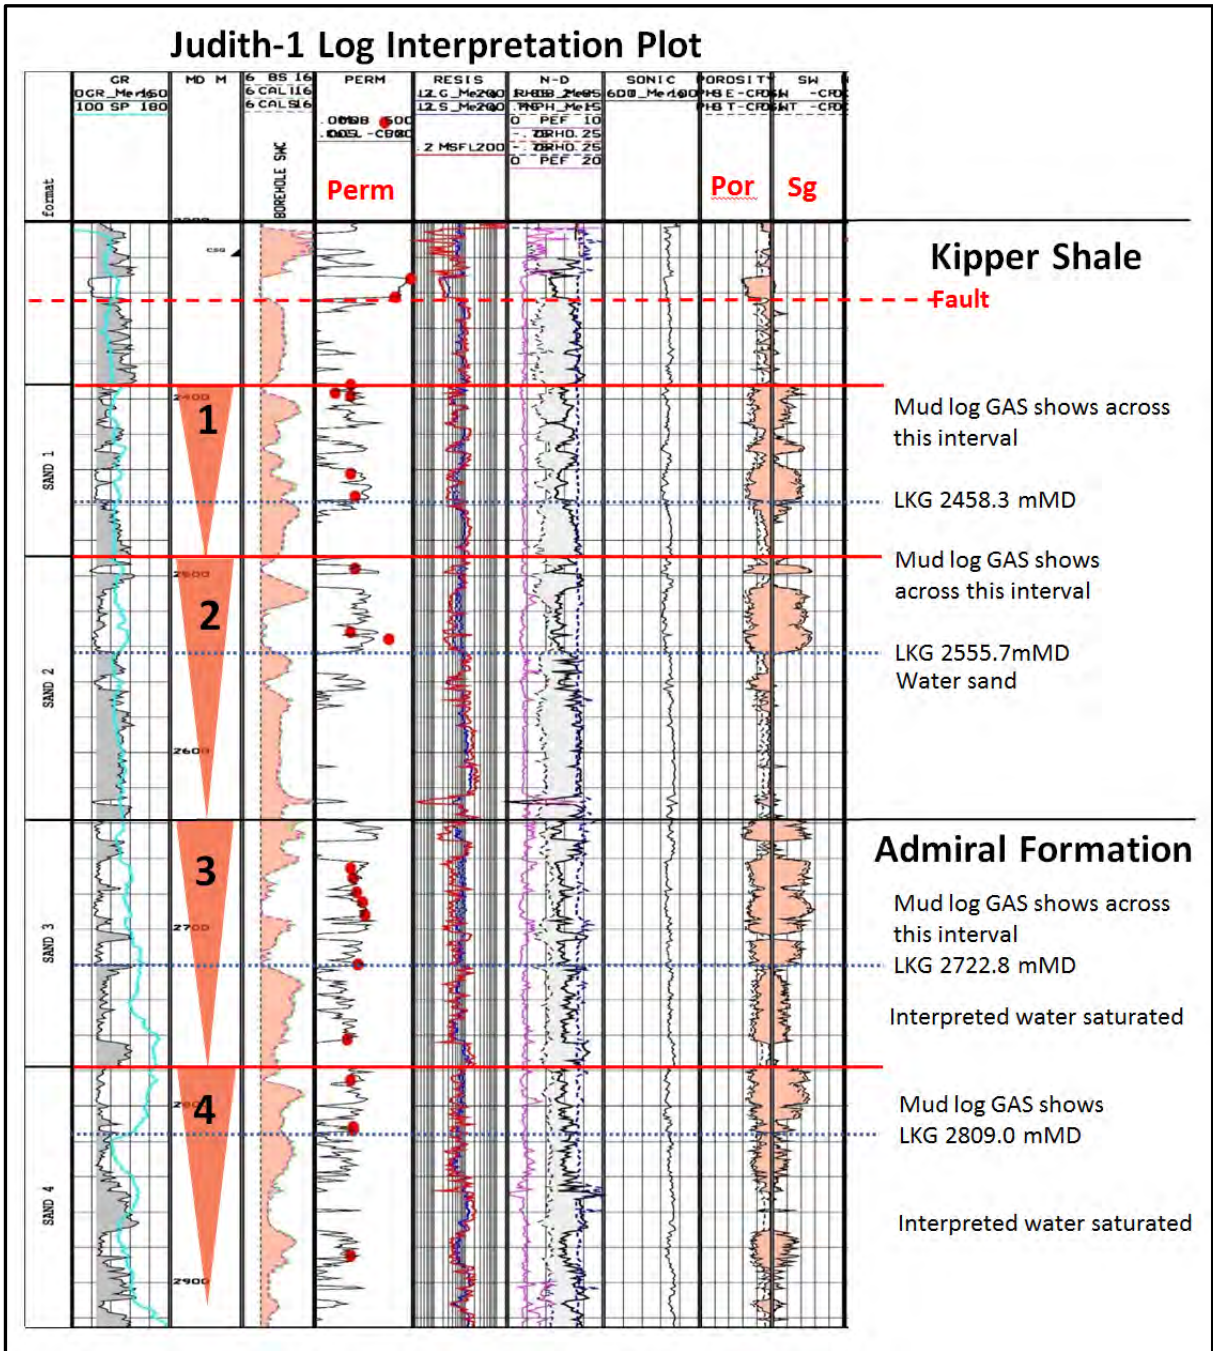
Judith-1 Log Interpretation Plot

| format | GR 0GR_Me 150 100 SP 180 | MD M | 6 BS 16 6 CALI 16 6 CALS 16 BOREHOLE SWC | PERM .0000 500 .0001 -C000 Perm | RESIS .2 G_Me 2000 .2 S_Me 2000 .2 MSFL 2000 | N-D RHOB 2.65 NPH_Me 15 0 PEF 10 DRHO .25 DRHO .25 0 PEF 20 | SONIC 600_Me 100 | POROSITY PHIE -CF PHIT -CF Por | SW -CF -CF Sg |
|---|---|---|---|---|---|---|---|---|---|

CSG

2400

2500

2600

2700

2800

2900

SAND 1

SAND 2

SAND 3

SAND 4

1

2

3

4

Kipper Shale

Fault

Mud log GAS shows across this interval

LKG 2458.3 mMD

Mud log GAS shows across this interval

LKG 2555.7mMD Water sand

Admiral Formation

Mud log GAS shows across this interval

LKG 2722.8 mMD

Interpreted water saturated

Mud log GAS shows

LKG 2809.0 mMD

Interpreted water saturated